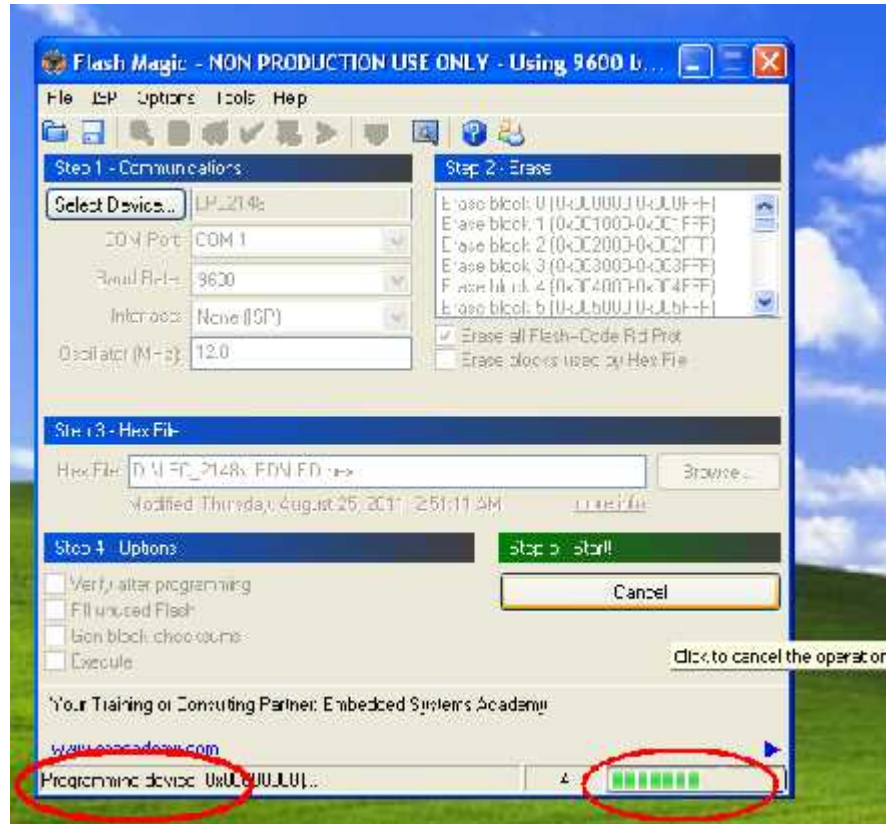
Flash Magic - NON PRODUCTION USE ONLY - Using 9600 b...

File ISP Options Tools Help

Step 1 - Communications

Select Device... LPC2148

COM Port: COM 1

Baud Rate: 9600

Interface: None (ISP)

Oscillator (MHz): 12.0

Step 2 - Erase

Erase block 0 (0x000000-0x000FFF)
Erase block 1 (0x001000-0x001FFF)
Erase block 2 (0x002000-0x002FFF)
Erase block 3 (0x003000-0x003FFF)
Erase block 4 (0x004000-0x004FFF)
Erase block 5 (0x005000-0x005FFF)

Erase all Flash+Code Rd Prot

Erase blocks used by Hex File

Step 3 - Hex File

Hex File: D:\LED_2148\LED\LED.hex

Modified: Thursday, August 25, 2011 2:51:11 PM

more info

Browse...

Step 4 - Options

Verify after programming

Fill unused Flash

Gen block checksums

Execute

Step 5 - Start!

Cancel

Click to cancel the operation

Your Training or Consulting Partner: Embedded Systems Academy

www.esacademy.com

Programming device: 0x0000000...

4